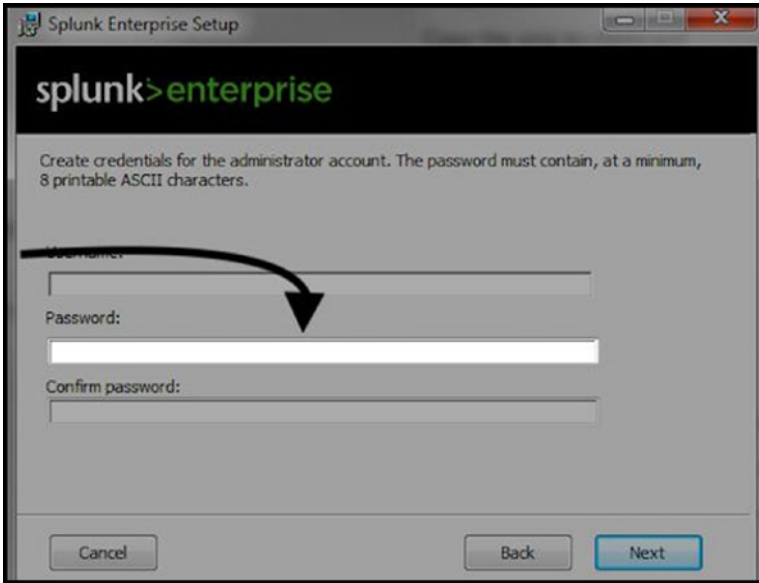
Splunk Enterprise Setup

splunk>enterprise

Create credentials for the administrator account. The password must contain, at a minimum, 8 printable ASCII characters.

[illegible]

Password:

Confirm password:

Cancel

Back

Next